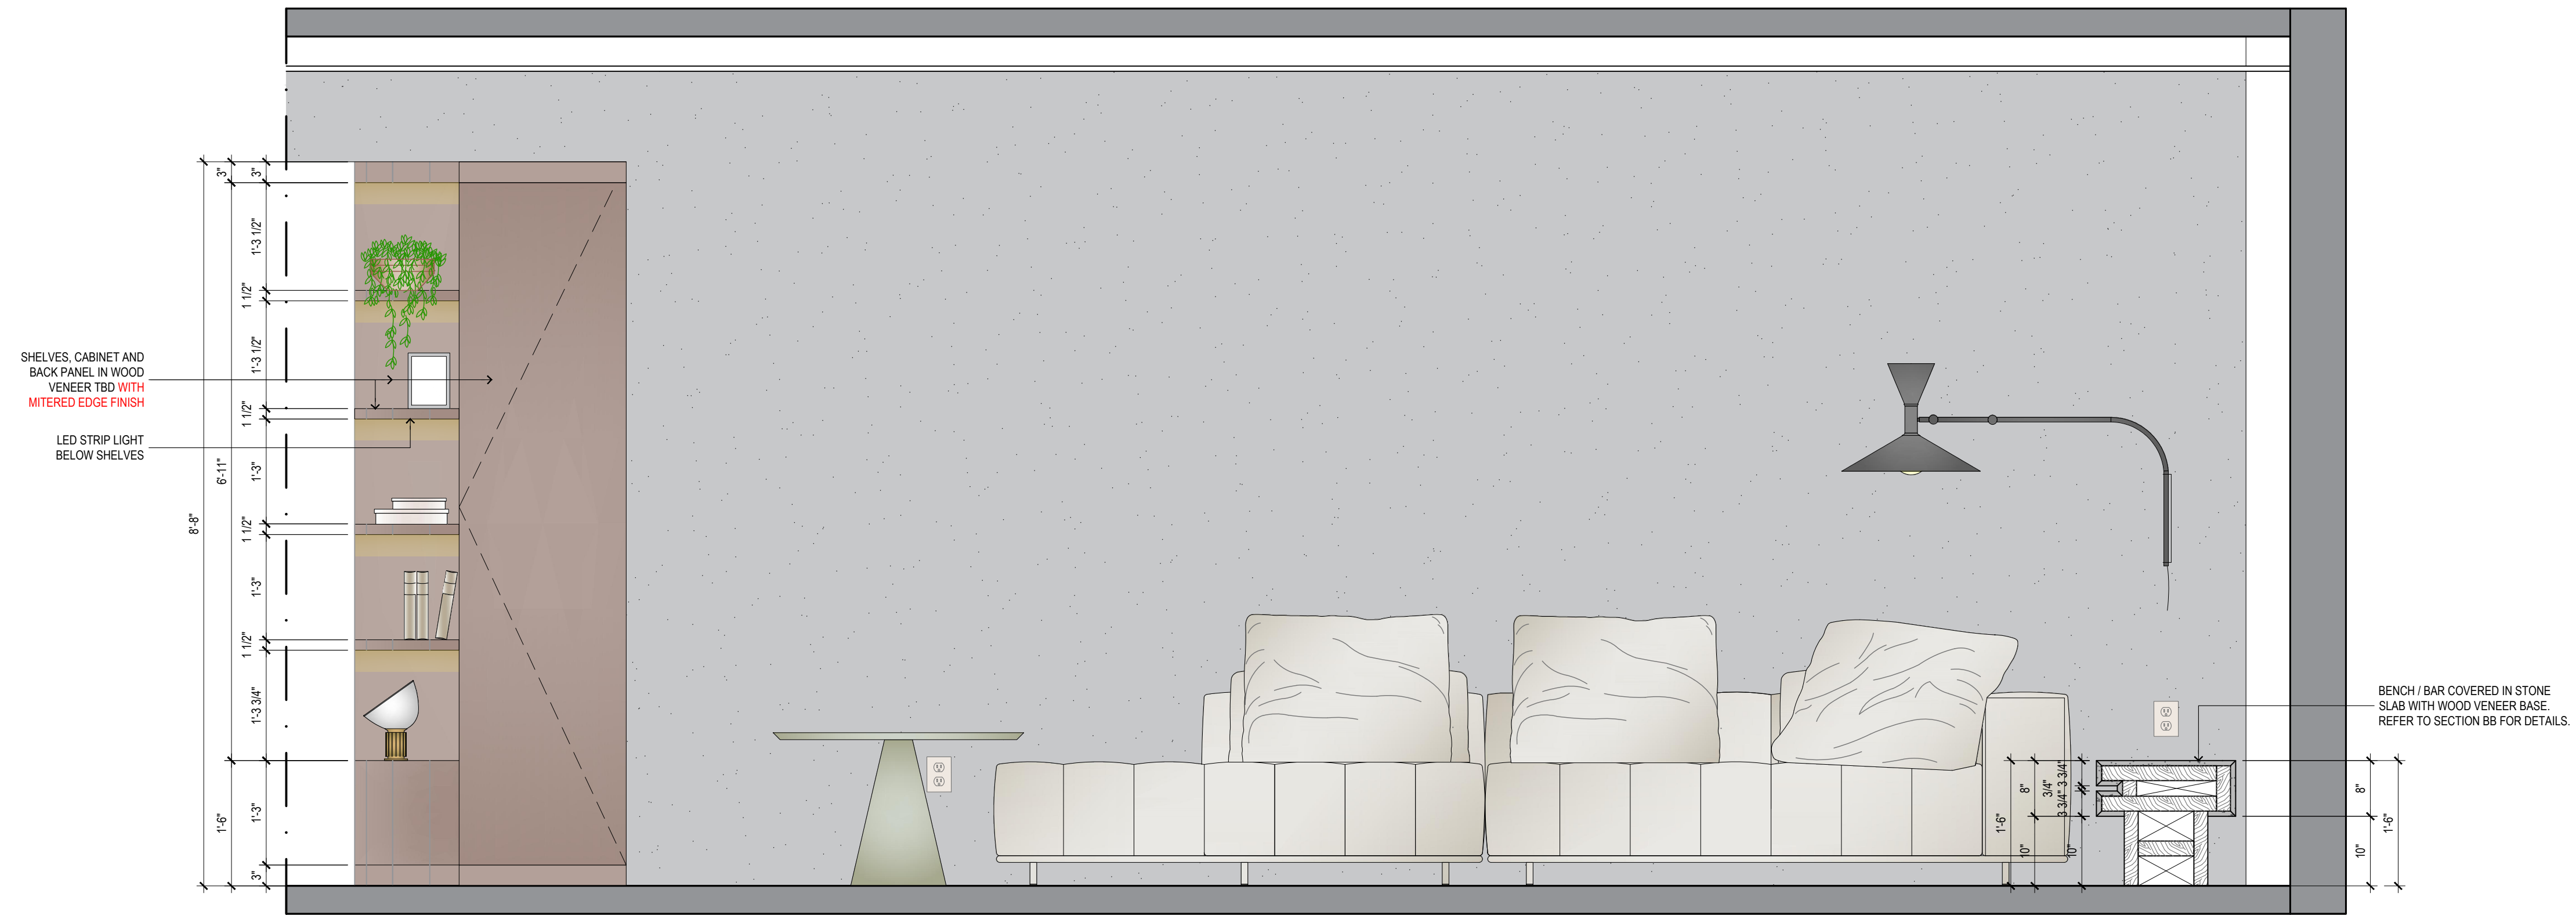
SHELVES, CABINET AND BACK PANEL IN WOOD VENEER TBD WITH MITERED EDGE FINISH

LED STRIP LIGHT BELOW SHELVES

8'-8"
3"
6'-11"
1'-6"
3"
1'-3 1/2"
1 1/2"
1'-3 1/2"
1 1/2"
1'-3"
1 1/2"
1'-3"
1 1/2"
1'-3 3/4"
1'-3"
3"

BENCH / BAR COVERED IN STONE SLAB WITH WOOD VENEER BASE. REFER TO SECTION BB FOR DETAILS.

1'-6"
8"
10"
3/4"
3 3/4"
3 3/4"
10"
8"
1'-6"
10"